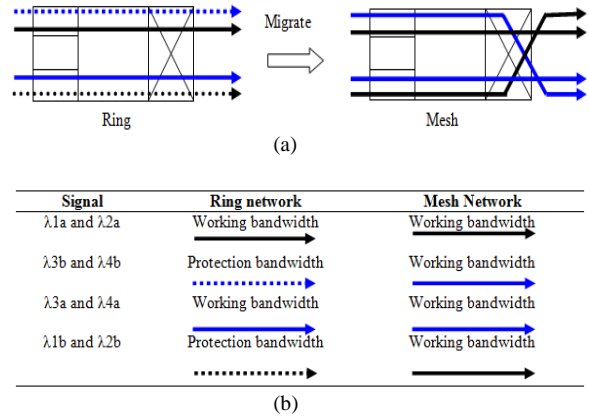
Migrate

Ring

Mesh

(a)

| Signal | Ring network | Mesh Network |
|---|---|---|
| λ1a and λ2a | Working bandwidth | Working bandwidth |
| λ3b and λ4b | Protection bandwidth | Working bandwidth |
| λ3a and λ4a | Working bandwidth | Working bandwidth |
| λ1b and λ2b | Protection bandwidth | Working bandwidth |

(b)